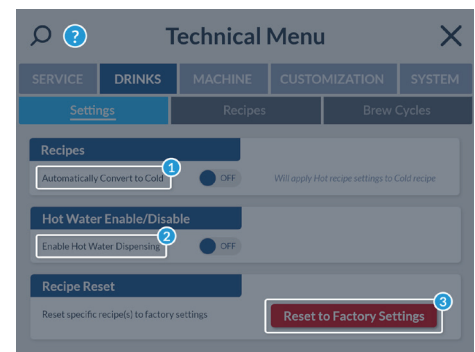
?

Technical Menu

SERVICE | DRINKS | MACHINE | CUSTOMIZATION | SYSTEM

Settings | Recipes | Brew Cycles

Recipes

Automatically Convert to Cold 1 OFF Will apply Hot recipe settings to Cold recipe

Hot Water Enable/Disable

Enable Hot Water Dispensing 2 OFF

Recipe Reset

Reset specific recipe(s) to factory settings

3

Reset to Factory Settings